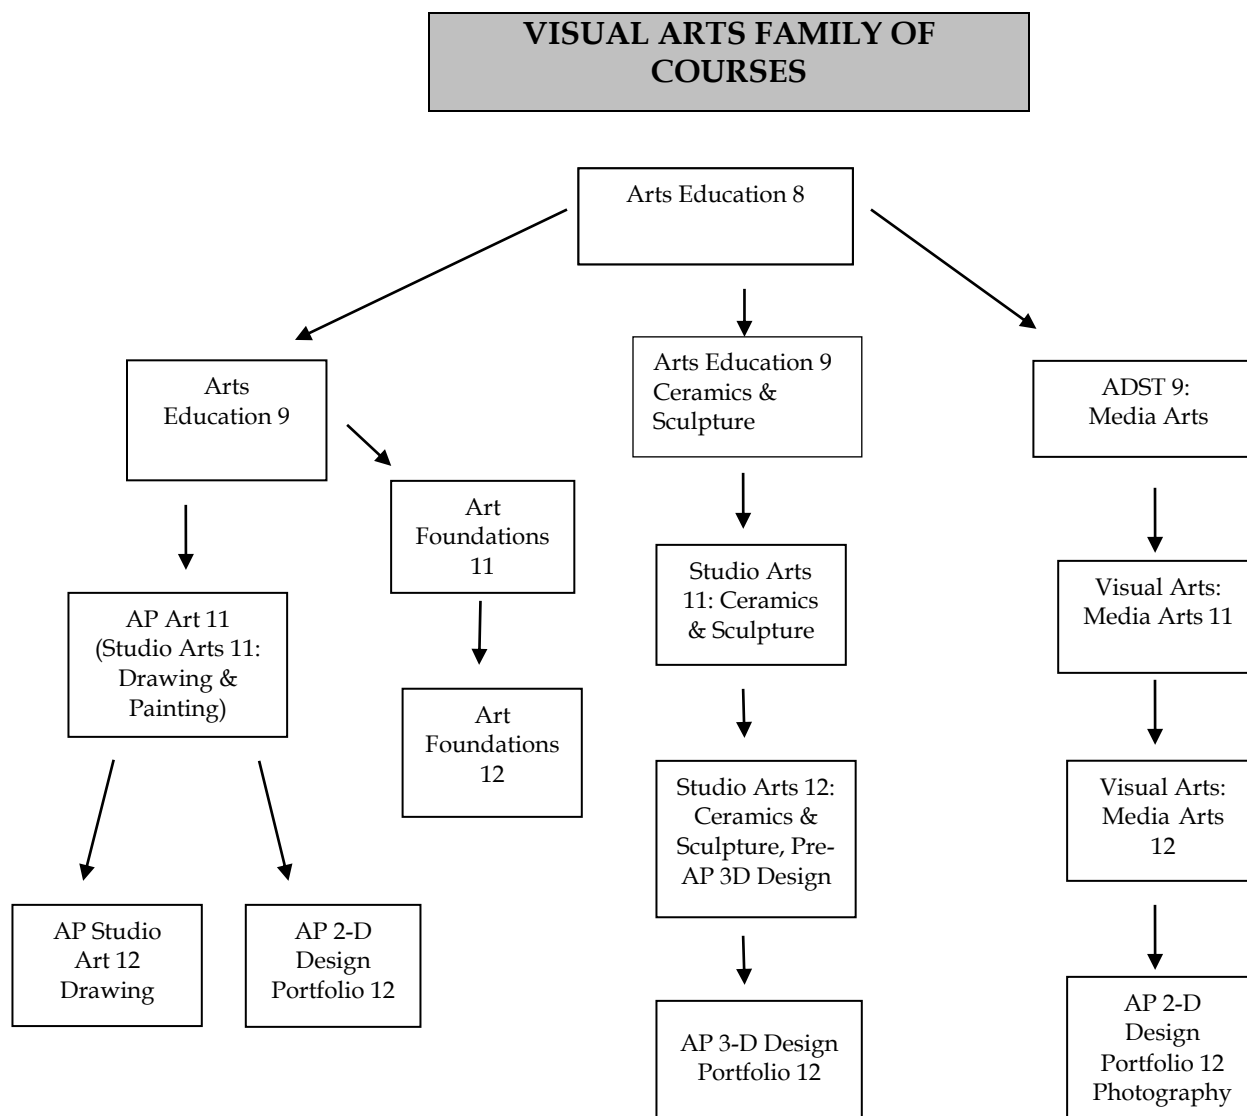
VISUAL ARTS FAMILY OF COURSES

Arts Education 8

Arts Education 9

Arts Education 9 Ceramics & Sculpture

ADST 9: Media Arts

AP Art 11 (Studio Arts 11: Drawing & Painting)

Art Foundations 11

Art Foundations 12

AP Studio Art 12 Drawing

AP 2-D Design Portfolio 12

Studio Arts 11: Ceramics & Sculpture

Studio Arts 12: Ceramics & Sculpture, Pre-AP 3D Design

AP 3-D Design Portfolio 12

Visual Arts: Media Arts 11

Visual Arts: Media Arts 12

AP 2-D Design Portfolio 12 Photography